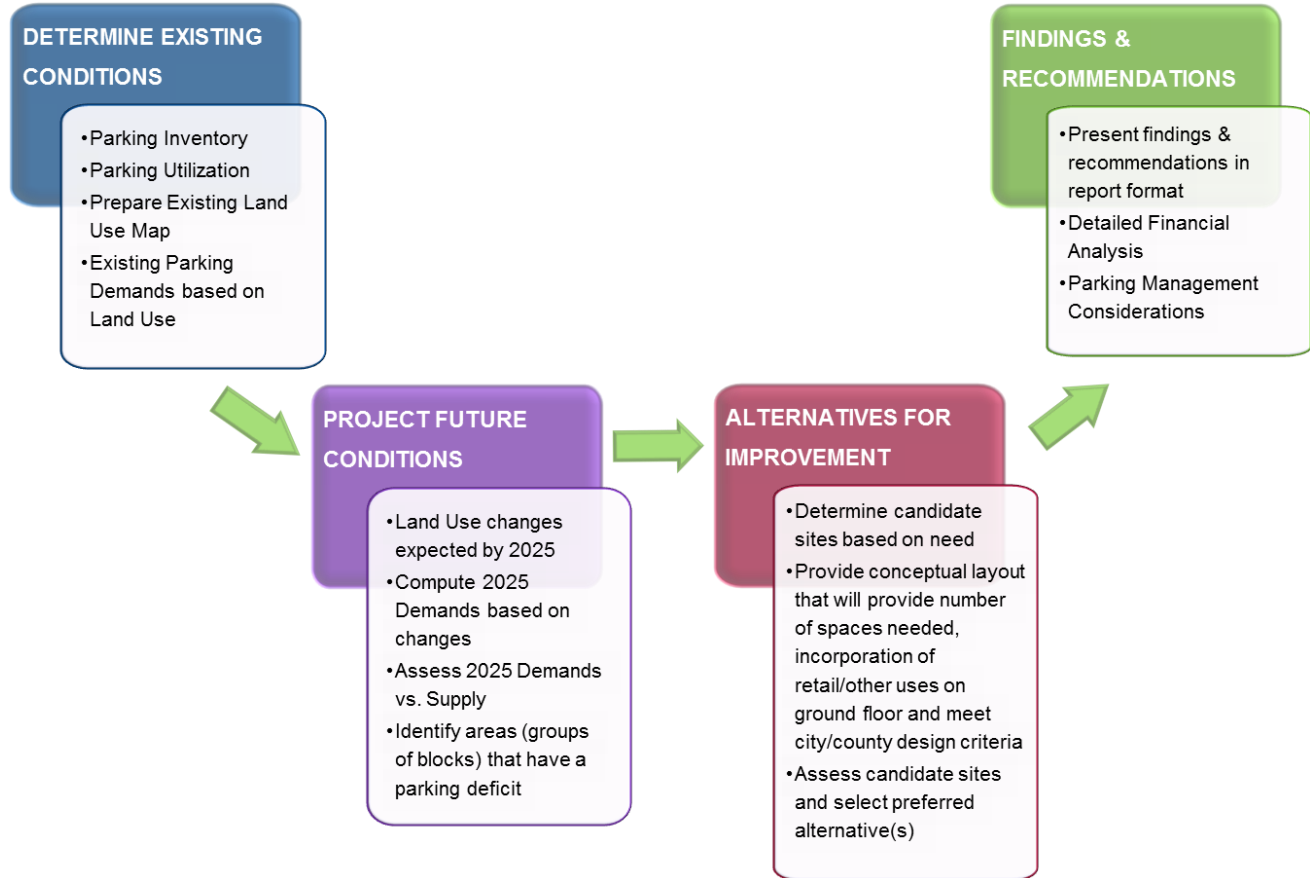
DETERMINE EXISTING CONDITIONS

• Parking Inventory
• Parking Utilization
• Prepare Existing Land Use Map
• Existing Parking Demands based on Land Use

PROJECT FUTURE CONDITIONS

• Land Use changes expected by 2025
• Compute 2025 Demands based on changes
• Assess 2025 Demands vs. Supply
• Identify areas (groups of blocks) that have a parking deficit

ALTERNATIVES FOR IMPROVEMENT

• Determine candidate sites based on need
• Provide conceptual layout that will provide number of spaces needed, incorporation of retail/other uses on ground floor and meet city/county design criteria
• Assess candidate sites and select preferred alternative(s)

FINDINGS & RECOMMENDATIONS

• Present findings & recommendations in report format
• Detailed Financial Analysis
• Parking Management Considerations